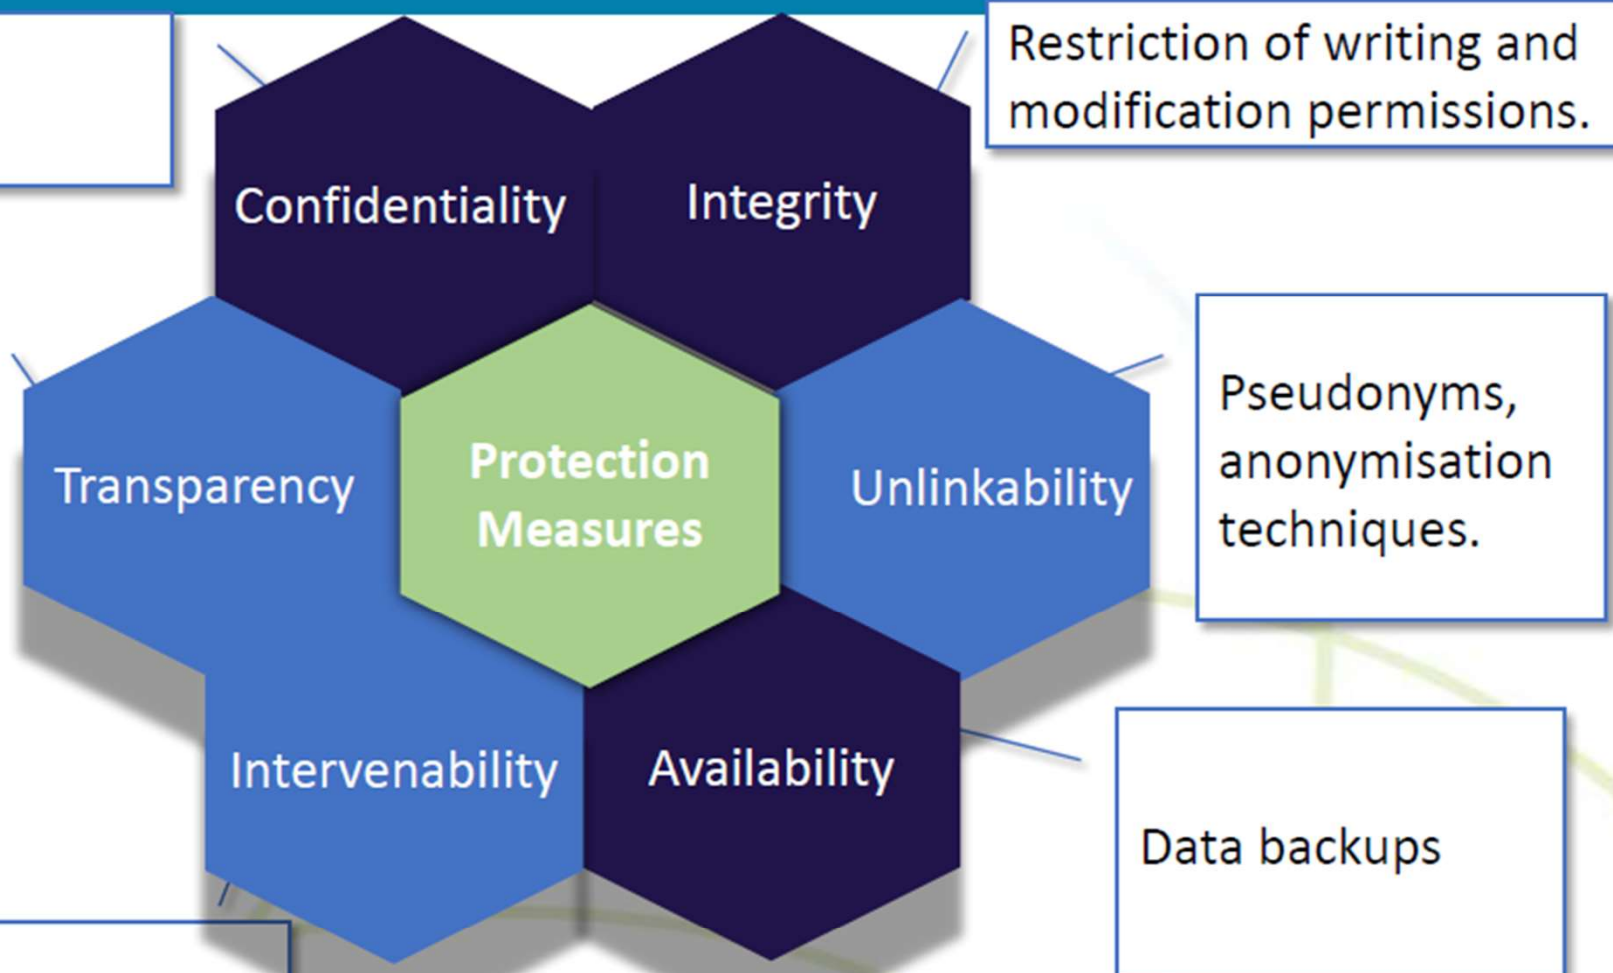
Restriction of writing and modification permissions.

Confidentiality

Integrity

Transparency

Protection Measures

Unlinkability

Pseudonyms, anonymisation techniques.

Intervenability

Availability

Data backups